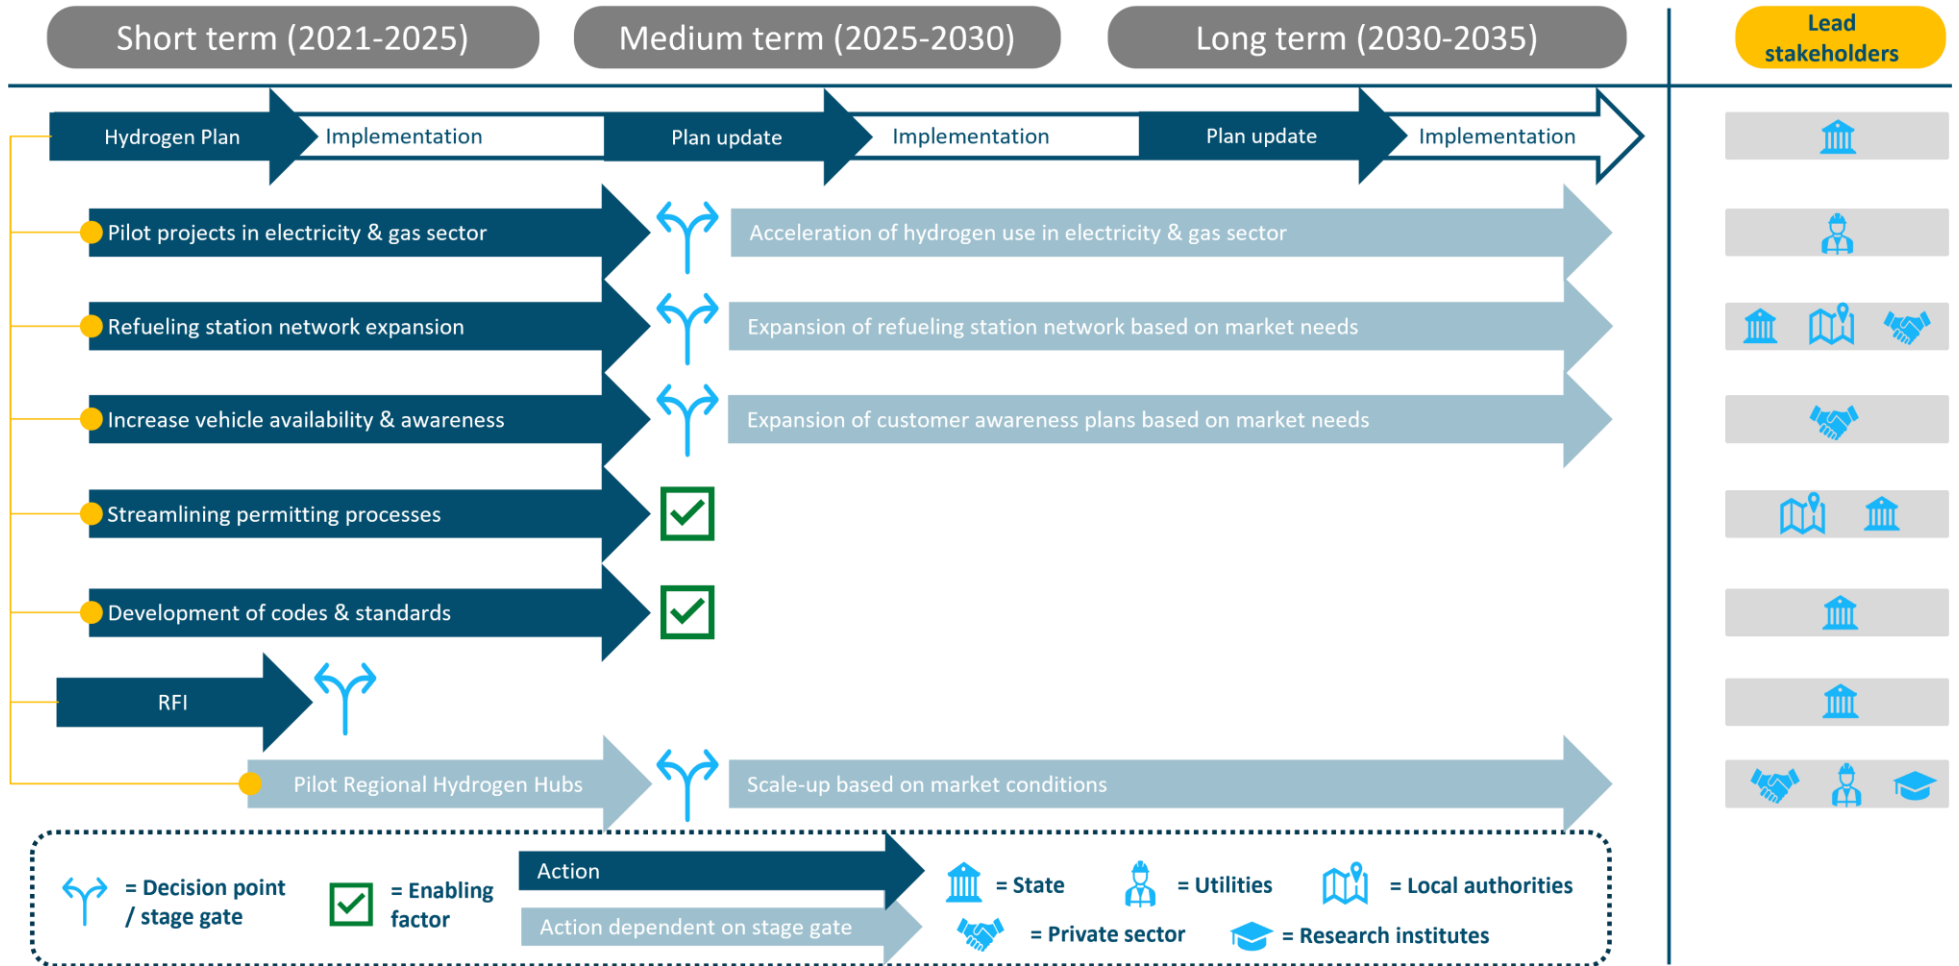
Short term (2021-2025)

Medium term (2025-2030)

Long term (2030-2035)

Lead stakeholders

Hydrogen Plan

Implementation

Plan update

Implementation

Plan update

Implementation

Pilot projects in electricity & gas sector

Acceleration of hydrogen use in electricity & gas sector

Refueling station network expansion

Expansion of refueling station network based on market needs

Increase vehicle availability & awareness

Expansion of customer awareness plans based on market needs

Streamlining permitting processes

Development of codes & standards

RFI

Pilot Regional Hydrogen Hubs

Scale-up based on market conditions

= Decision point / stage gate

= Enabling factor

Action

Action dependent on stage gate

= State

= Utilities

= Local authorities

= Private sector

= Research institutes